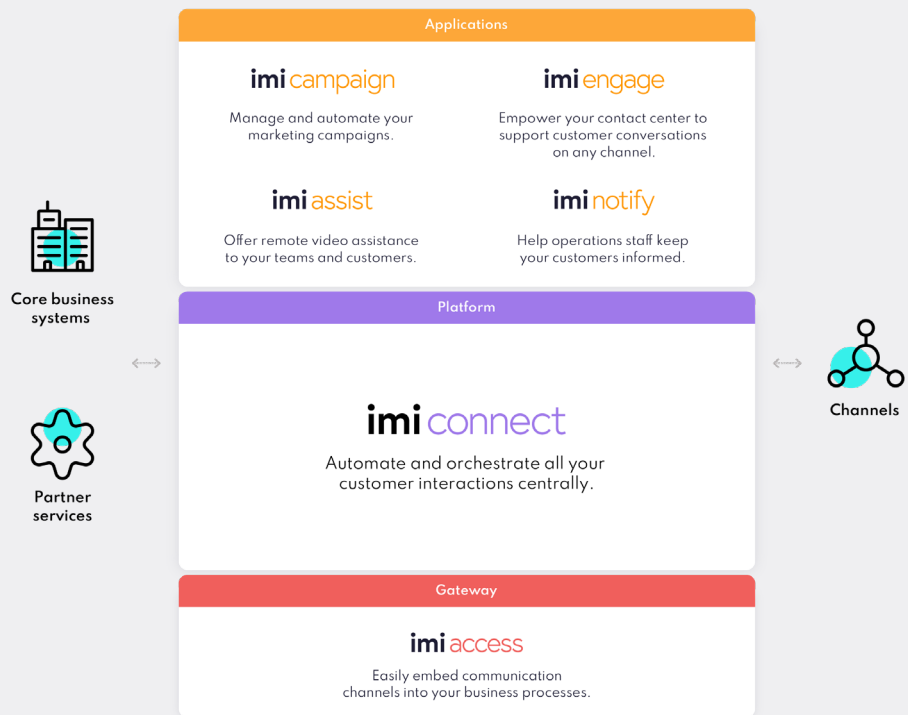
Applications

imi campaign

Manage and automate your marketing campaigns.

imi engage

Empower your contact center to support customer conversations on any channel.

imi assist

Offer remote video assistance to your teams and customers.

imi notify

Help operations staff keep your customers informed.

Core business systems

Partner services

Platform

imi connect

Automate and orchestrate all your customer interactions centrally.

Channels

Gateway

imi access

Easily embed communication channels into your business processes.